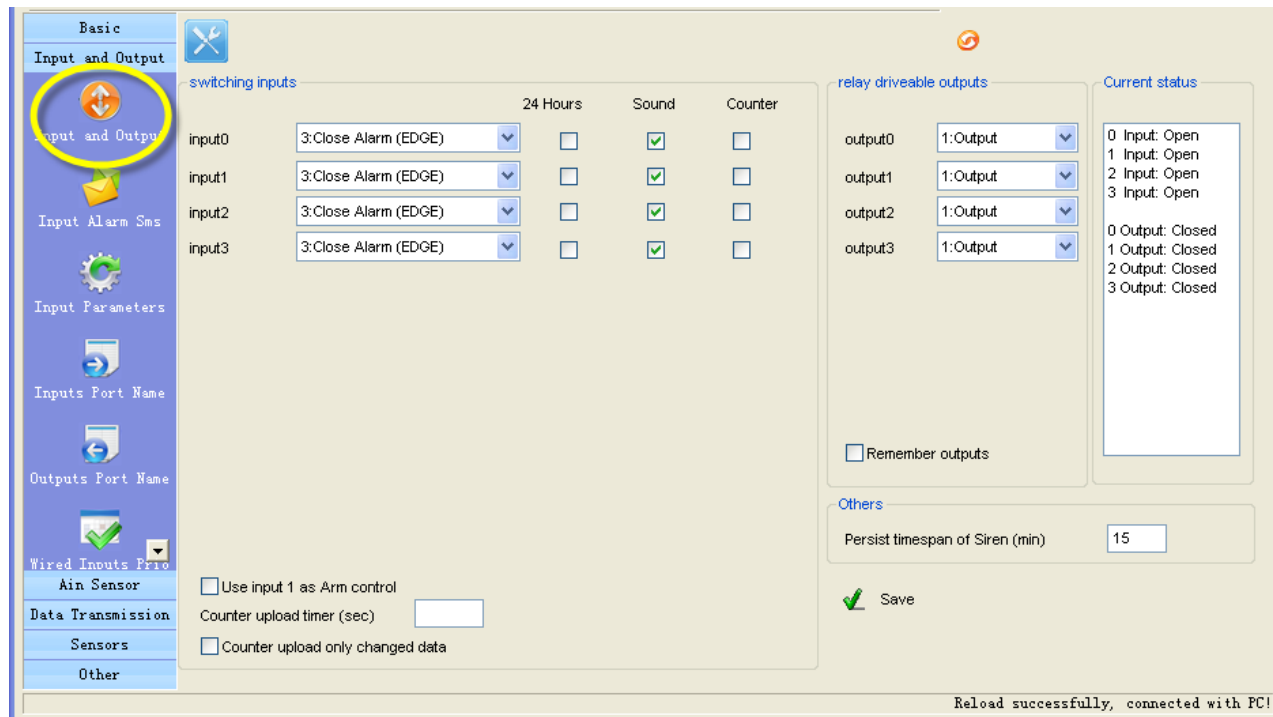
Basic
Input and Output
Input and Output
Input Alarm Sms
Input Parameters
Inputs Port Name
Outputs Port Name
Wired Inputs Prio
Ain Sensor
Data Transmission
Sensors
Other

switching inputs

| | | 24 Hours | Sound | Counter |
|---|---|---|---|---|
| input0 | 3:Close Alarm (EDGE) | ☐ | ☑ | ☐ |
| input1 | 3:Close Alarm (EDGE) | ☐ | ☑ | ☐ |
| input2 | 3:Close Alarm (EDGE) | ☐ | ☑ | ☐ |
| input3 | 3:Close Alarm (EDGE) | ☐ | ☑ | ☐ |

Use input 1 as Arm control
Counter upload timer (sec)
Counter upload only changed data

relay driveable outputs

| | |
|---|---|
| output0 | 1:Output |
| output1 | 1:Output |
| output2 | 1:Output |
| output3 | 1:Output |

Remember outputs

Current status
0 Input: Open
1 Input: Open
2 Input: Open
3 Input: Open

0 Output: Closed
1 Output: Closed
2 Output: Closed
3 Output: Closed

Others
Persist timespan of Siren (min) 15

Save

Reload successfully, connected with PC!